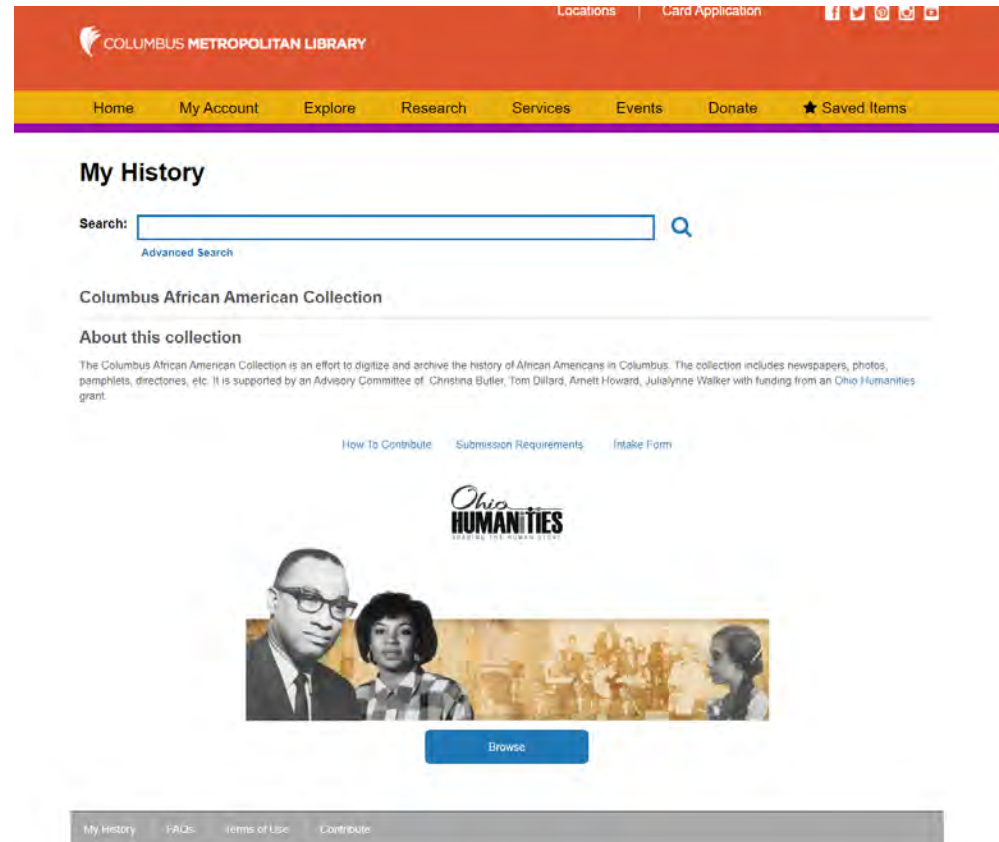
Locations | Card Application

COLUMBUS METROPOLITAN LIBRARY

Home My Account Explore Research Services Events Donate ★ Saved Items

My History

Search:

Advanced Search

Columbus African American Collection

About this collection

The Columbus African American Collection is an effort to digitize and archive the history of African Americans in Columbus. The collection includes newspapers, photos, pamphlets, directories, etc. It is supported by an Advisory Committee of: Christina Butler, Tom Dillard, Arnett Howard, Julialynne Walker with funding from an Ohio Humanities grant.

How To Contribute Submission Requirements Intake Form

Ohio HUMANITIES SHARING THE HUMAN STORY

Browse

My History FAQs Terms of Use Contribute